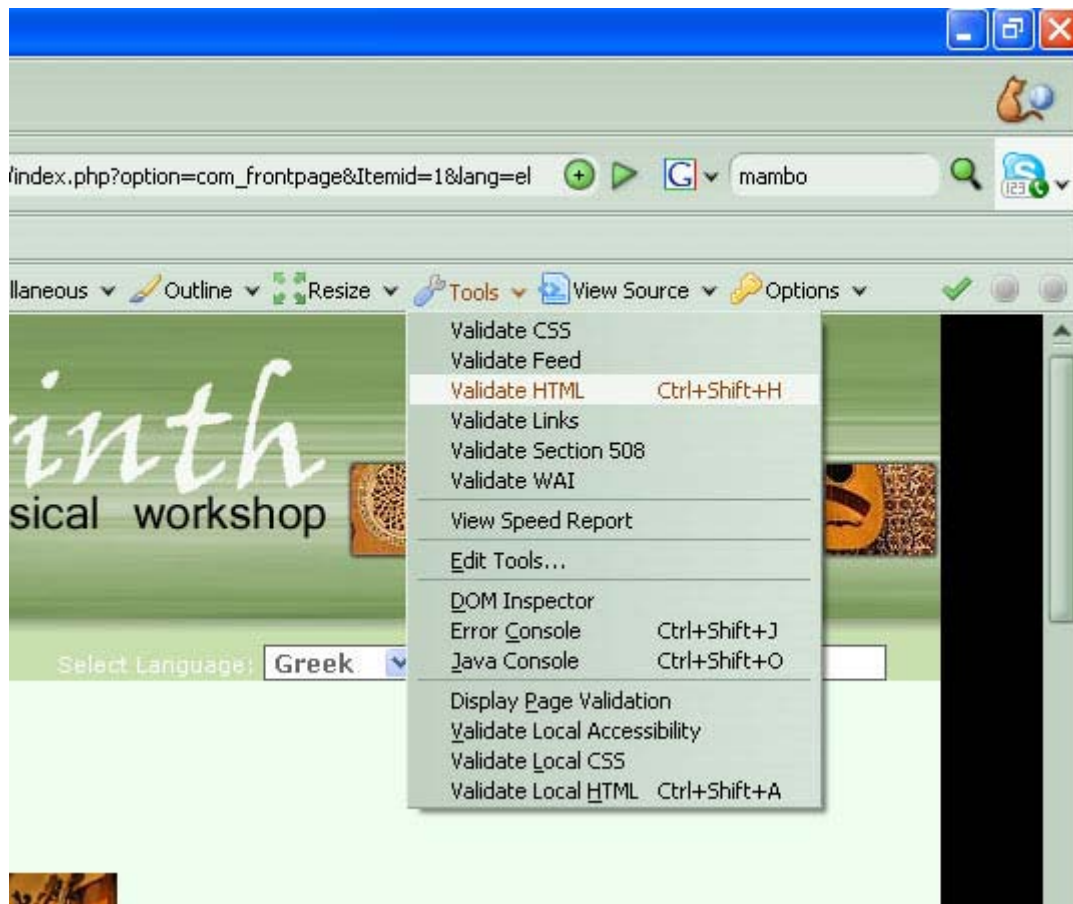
/index.php?option=com_frontpage&Itemid=1&lang=el

mambo

llaneous Outline Resize Tools View Source Options

inth
sical workshop

Select Language: Greek

Validate CSS
Validate Feed
Validate HTML Ctrl+Shift+H
Validate Links
Validate Section 508
Validate WAI
View Speed Report
Edit Tools...
DOM Inspector
Error Console Ctrl+Shift+J
Java Console Ctrl+Shift+O
Display Page Validation
Validate Local Accessibility
Validate Local CSS
Validate Local HTML Ctrl+Shift+A